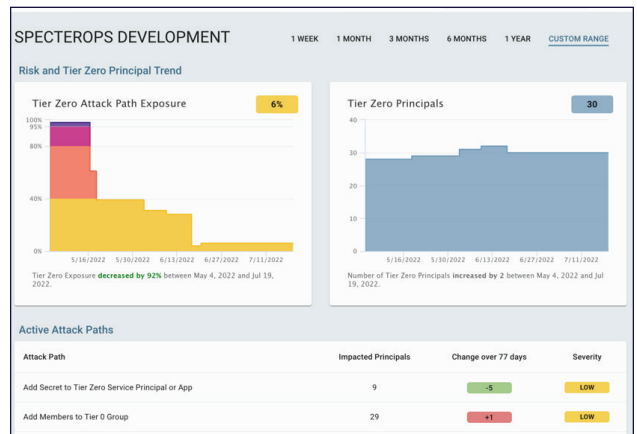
SPECTEROPS DEVELOPMENT

1 WEEK 1 MONTH 3 MONTHS 6 MONTHS 1 YEAR CUSTOM RANGE

Risk and Tier Zero Principal Trend

Tier Zero Attack Path Exposure

6%

100%
95%
80%
40%
0%

5/16/2022 5/30/2022 6/13/2022 6/27/2022 7/11/2022

Tier Zero Exposure decreased by 92% between May 4, 2022 and Jul 19, 2022.

Tier Zero Principals

30

40
30
20
10
0

5/16/2022 5/30/2022 6/13/2022 6/27/2022 7/11/2022

Number of Tier Zero Principals increased by 2 between May 4, 2022 and Jul 19, 2022.

Active Attack Paths

| Attack Path | Impacted Principals | Change over 77 days | Severity |
|---|---|---|---|
| Add Secret to Tier Zero Service Principal or App | 9 | -5 | LOW |
| Add Members to Tier 0 Group | 29 | +1 | LOW |